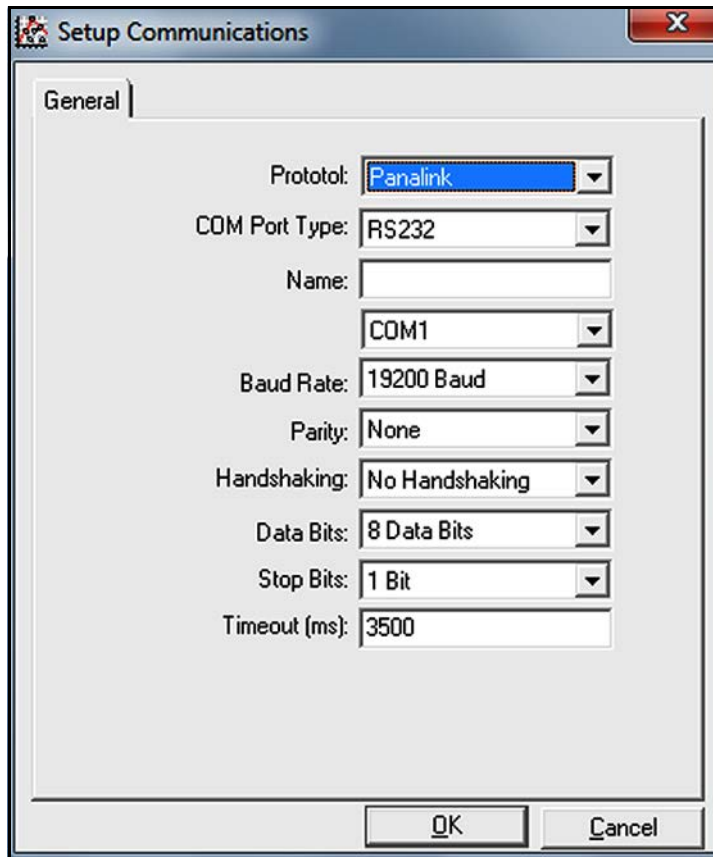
Setup Communications

General

Prototol: Panalink

COM Port Type: RS232

Name:

COM1

Baud Rate: 19200 Baud

Parity: None

Handshaking: No Handshaking

Data Bits: 8 Data Bits

Stop Bits: 1 Bit

Timeout (ms): 3500

OK

Cancel